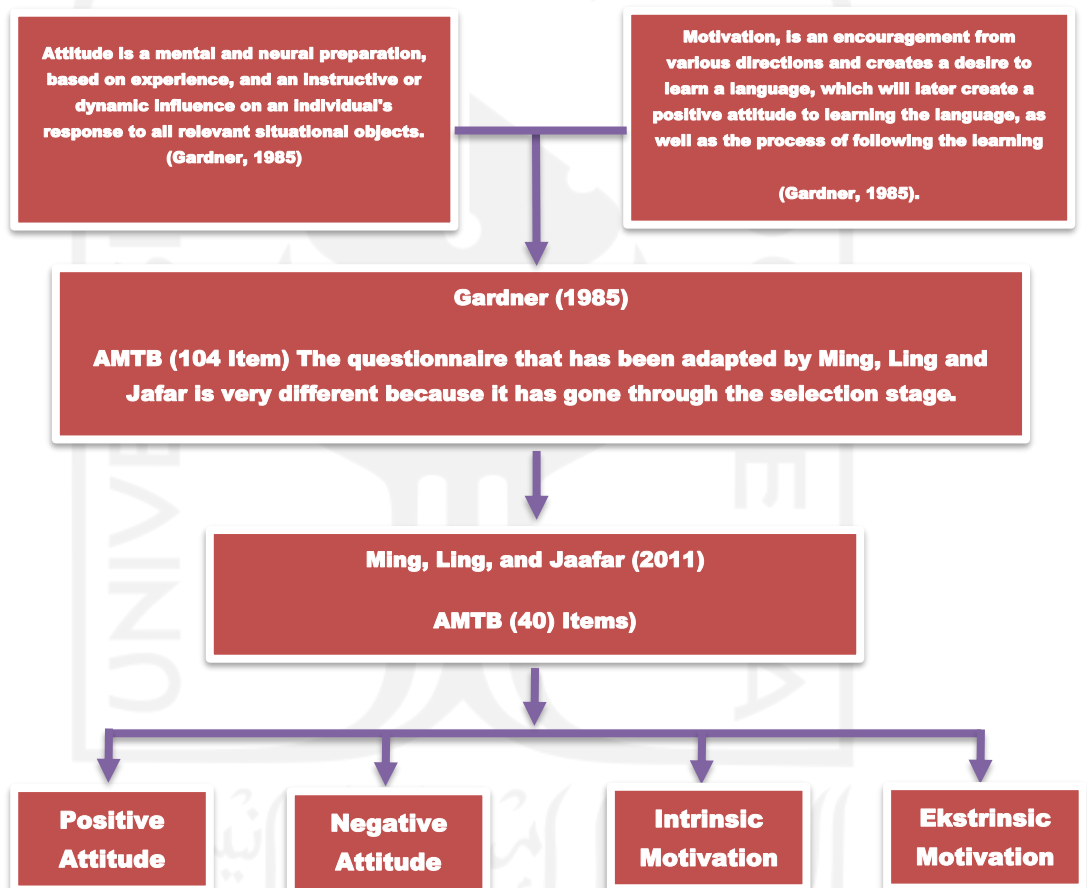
Attitude is a mental and neural preparation, based on experience, and an instructive or dynamic influence on an individual's response to all relevant situational objects. (Gardner, 1985)

Motivation, is an encouragement from various directions and creates a desire to learn a language, which will later create a positive attitude to learning the language, as well as the process of following the learning

(Gardner, 1985).

Gardner (1985)

AMTB (104 Item) The questionnaire that has been adapted by Ming, Ling and Jafar is very different because it has gone through the selection stage.

Ming, Ling, and Jaafar (2011)

AMTB (40) Items)

Positive Attitude

Negative Attitude

Intrinsic Motivation

Ekstrinsic Motivation